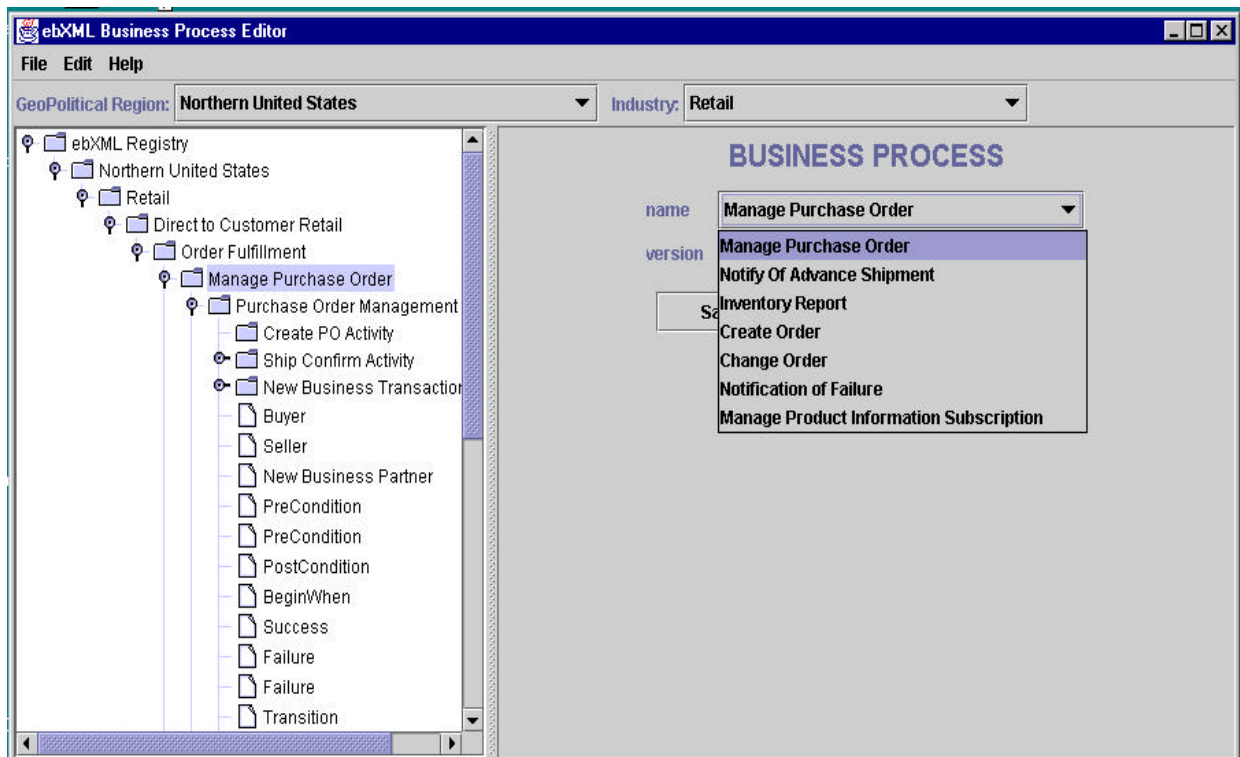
ebXML Business Process Editor

File Edit Help

GeoPolitical Region: Northern United States

Industry: Retail

ebXML Registry
Northern United States
Retail
Direct to Customer Retail
Order Fulfillment
Manage Purchase Order
Purchase Order Management
Create PO Activity
Ship Confirm Activity
New Business Transactio
Buyer
Seller
New Business Partner
PreCondition
PreCondition
PostCondition
BeginWhen
Success
Failure
Failure
Transition

BUSINESS PROCESS

name Manage Purchase Order

version

Sa

Manage Purchase Order
Notify Of Advance Shipment
Inventory Report
Create Order
Change Order
Notification of Failure
Manage Product Information Subscription